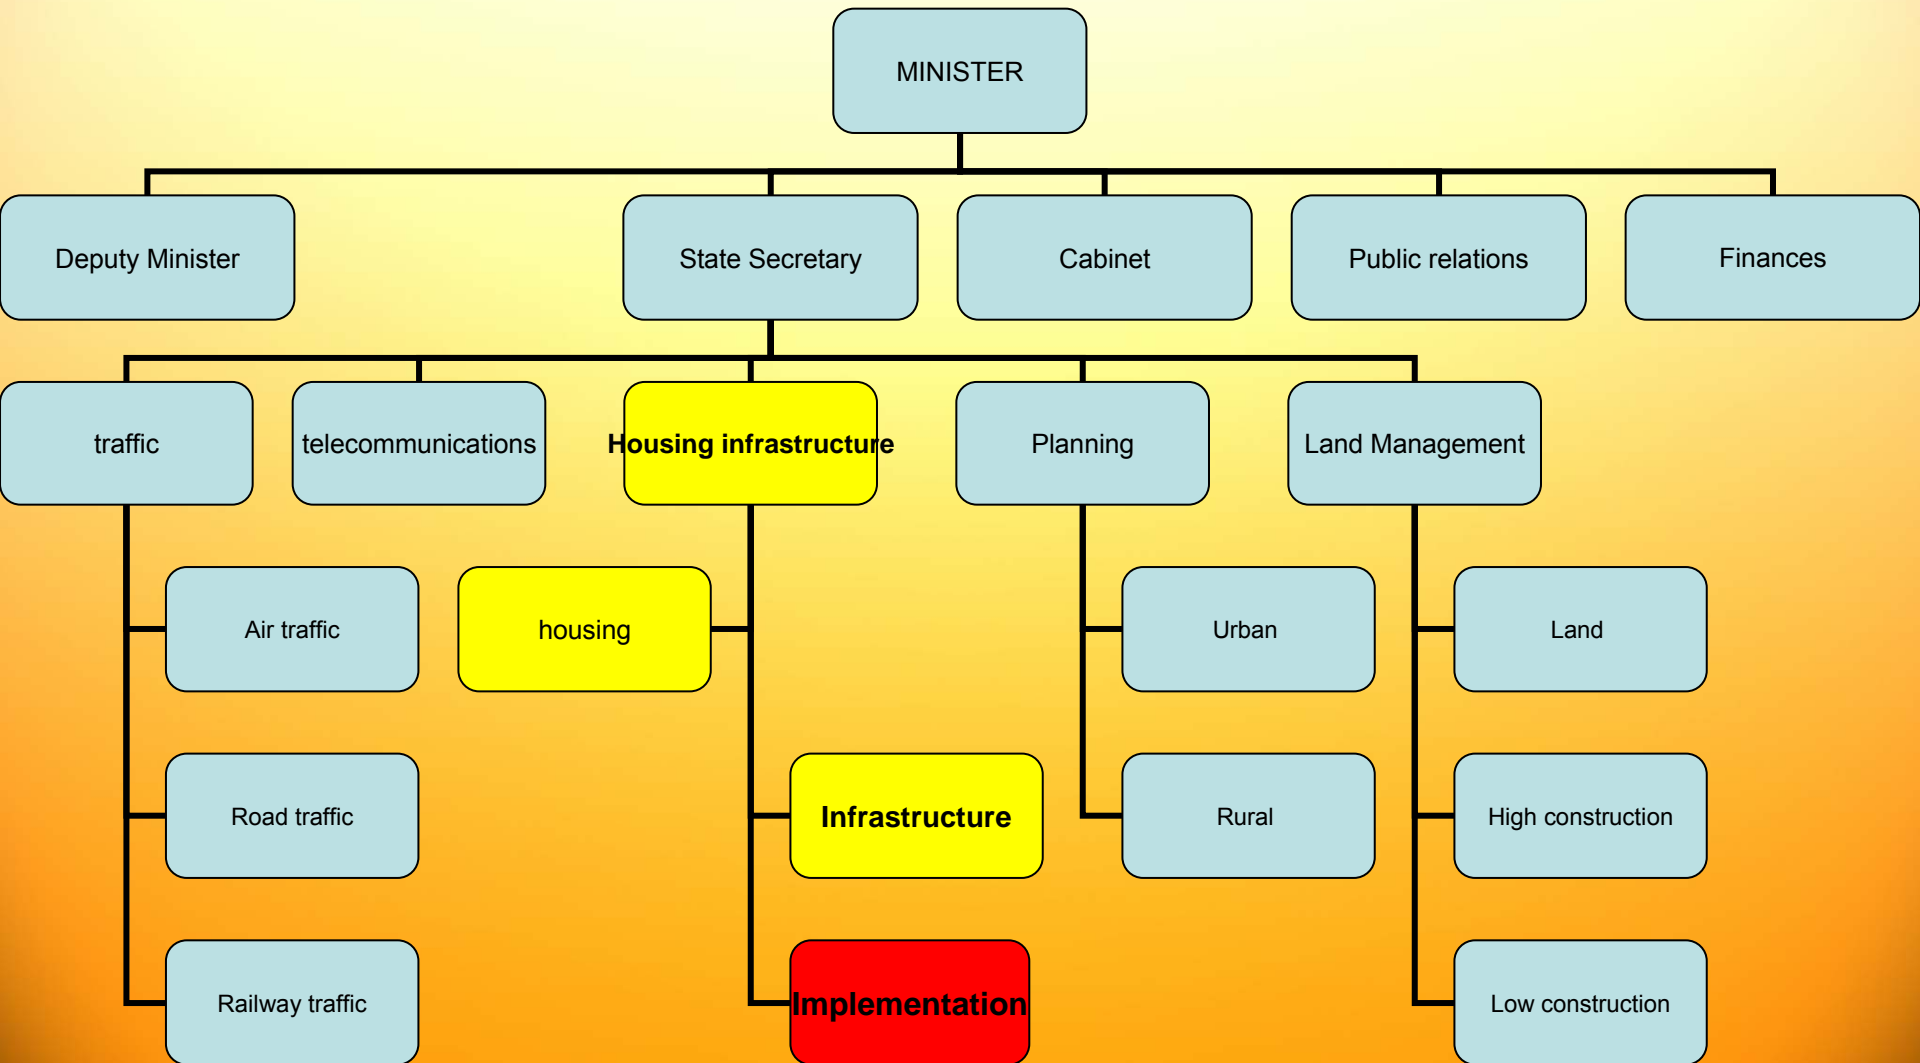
MINISTER

Deputy Minister

State Secretary

Cabinet

Public relations

Finances

traffic

telecommunications

Housing infrastructure

Planning

Land Management

Air traffic

Road traffic

Railway traffic

housing

Infrastructure

Implementation

Urban

Rural

Land

High construction

Low construction